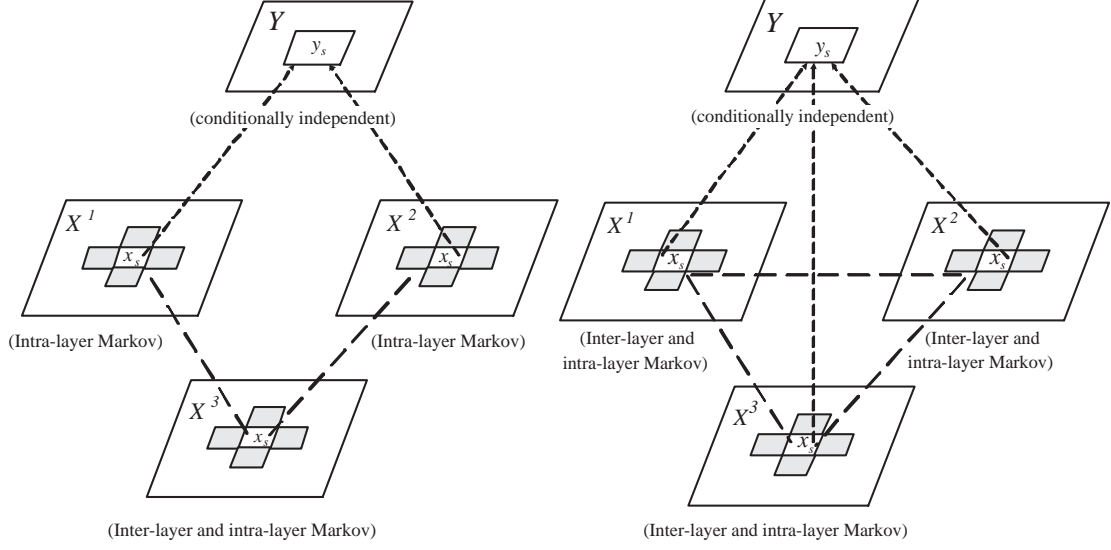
$Y$

$y_s$

(conditionally independent)

$X^1$

$x_s$

$X^2$

$x_s$

(Intra-layer Markov)

(Intra-layer Markov)

$X^3$

$x_s$

(Inter-layer and intra-layer Markov)

$Y$

$y_s$

(conditionally independent)

$X^1$

$x_s$

$X^2$

$x_s$

(Inter-layer and intra-layer Markov)

(Inter-layer and intra-layer Markov)

$X^3$

$x_s$

(Inter-layer and intra-layer Markov)